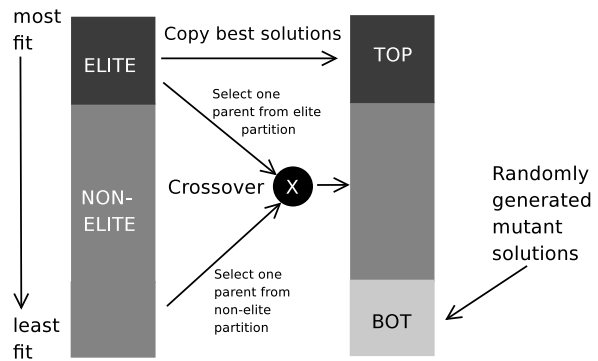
most fit

ELITE

Copy best solutions

TOP

Select one parent from elite partition

NON-ELITE

Crossover

X

Randomly generated mutant solutions

Select one parent from non-elite partition

least fit

BOT